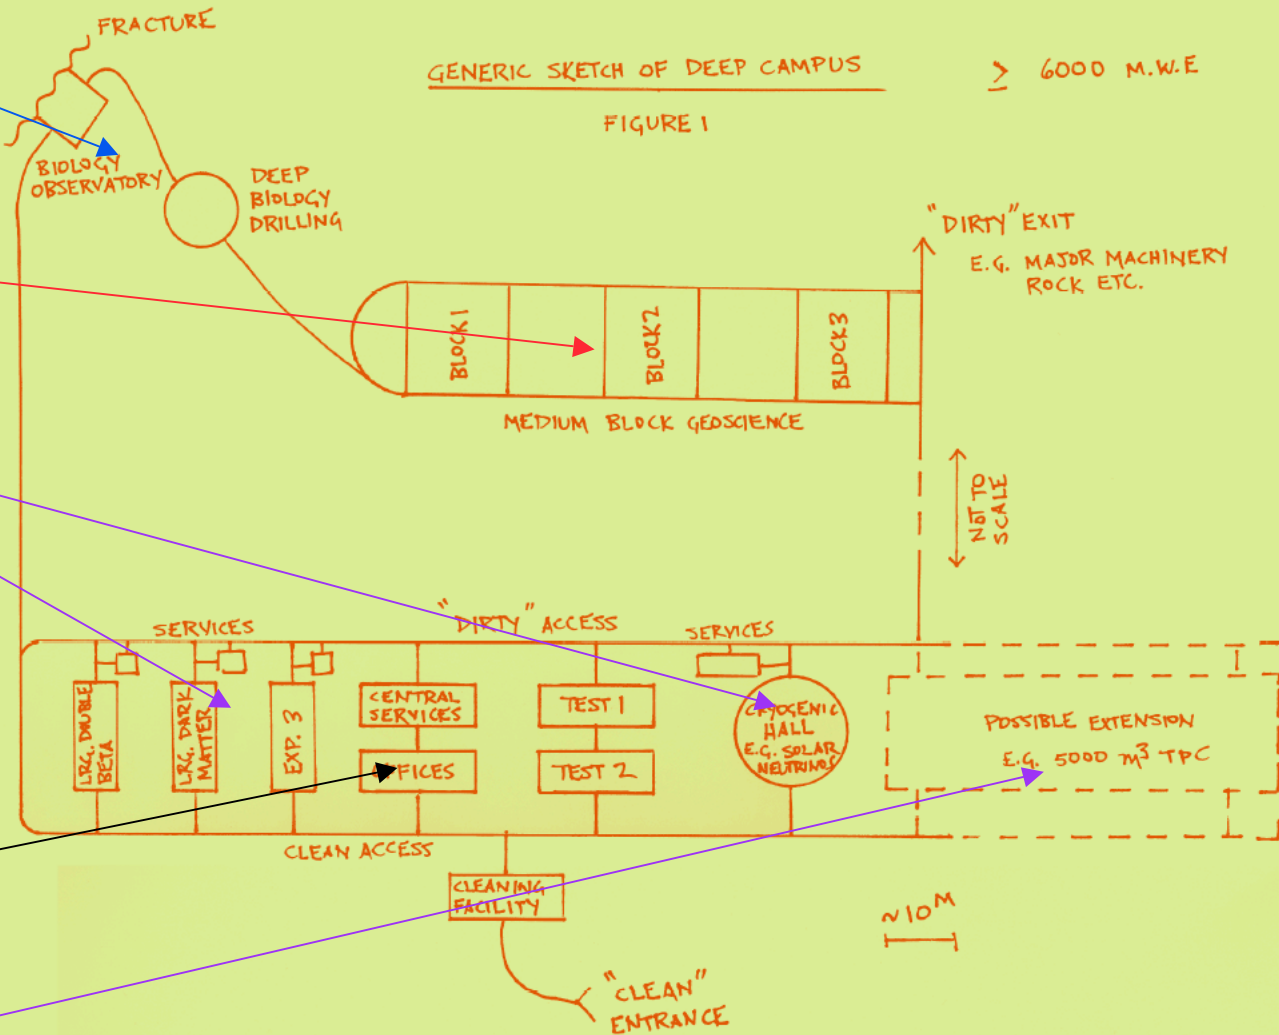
FRACTURE

GENERIC SKETCH OF DEEP CAMPUS

$\geq$ 6000 M.W.E

FIGURE 1

BIOLOGY OBSERVATORY

DEEP BIOLOGY DRILLING

"DIRTY" EXIT

E.G. MAJOR MACHINERY ROCK ETC.

BLOCK 1

BLOCK 2

BLOCK 3

MEDIUM BLOCK GEOSCIENCE

NOT TO SCALE

SERVICES

"DIRTY" ACCESS

SERVICES

LRG. DOUBLE BETA

LRG. DARK MATTER

EXP. 3

CENTRAL SERVICES

OFFICES

TEST 1

TEST 2

CRYOGENIC HALL E.G. SOLAR NEUTRINOS

POSSIBLE EXTENSION

E.G. 5000 $m^3$ TPC

CLEAN ACCESS

CLEANING FACILITY

~10M

"CLEAN" ENTRANCE